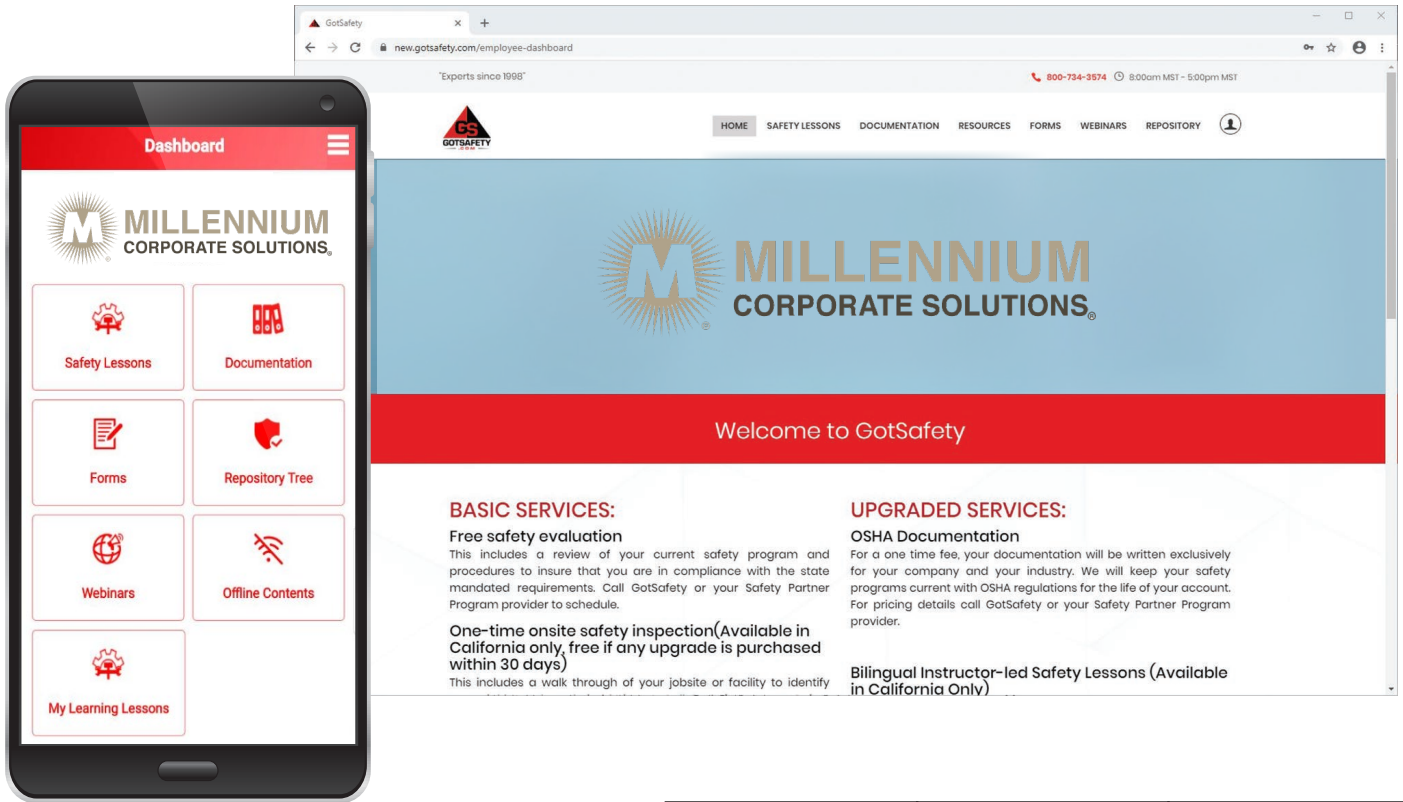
Dashboard

MILLENNIUM
CORPORATE SOLUTIONS

Safety Lessons

Documentation

Forms

Repository Tree

Webinars

Offline Contents

My Learning Lessons

GotSafety

new.gotsafety.com/employee-dashboard

"Experts since 1998"

800-734-3574 8:00am MST - 5:00pm MST

GS
GOTSAFETY

HOME SAFETY LESSONS DOCUMENTATION RESOURCES FORMS WEBINARS REPOSITORY

MILLENNIUM
CORPORATE SOLUTIONS

Welcome to GotSafety

BASIC SERVICES:

Free safety evaluation

This includes a review of your current safety program and procedures to insure that you are in compliance with the state mandated requirements. Call GotSafety or your Safety Partner Program provider to schedule.

One-time onsite safety inspection(Available in California only, free if any upgrade is purchased within 30 days)

This includes a walk through of your jobsite or facility to identify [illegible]

UPGRADED SERVICES:

OSHA Documentation

For a one time fee, your documentation will be written exclusively for your company and your industry. We will keep your safety programs current with OSHA regulations for the life of your account. For pricing details call GotSafety or your Safety Partner Program provider.

Bilingual Instructor-led Safety Lessons (Available in California Only)